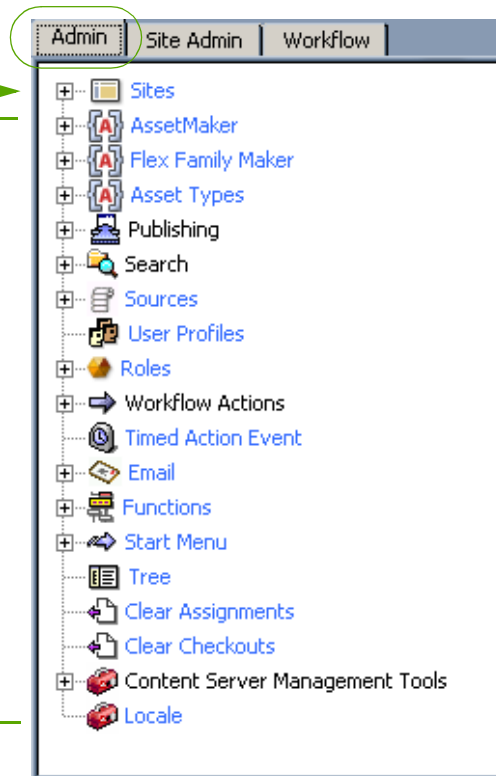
Admin | Site Admin | Workflow

Sites
AssetMaker
Flex Family Maker
Asset Types
Publishing
Search
Sources
User Profiles
Roles
Workflow Actions
Timed Action Event
Email
Functions
Start Menu
Tree
Clear Assignments
Clear Checkouts
Content Server Management Tools
Locale